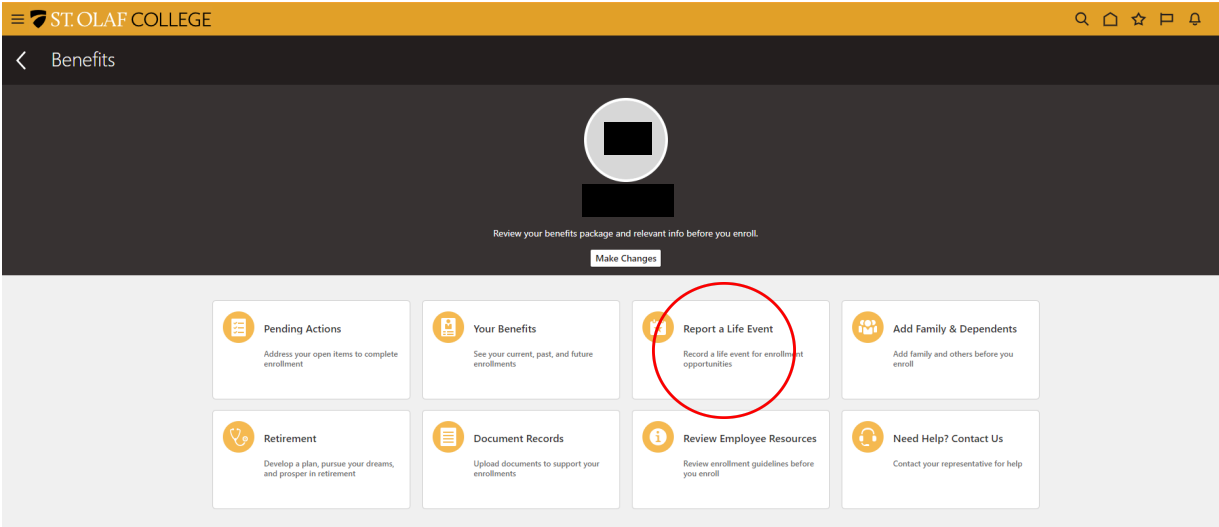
ST. OLAF COLLEGE

Benefits

Review your benefits package and relevant info before you enroll.

Make Changes

Pending Actions
Address your open items to complete enrollment

Your Benefits
See your current, past, and future enrollments

Report a Life Event
Record a life event for enrollment opportunities

Add Family & Dependents
Add family and others before you enroll

Retirement
Develop a plan, pursue your dreams, and prosper in retirement

Document Records
Upload documents to support your enrollments

Review Employee Resources
Review enrollment guidelines before you enroll

Need Help? Contact Us
Contact your representative for help